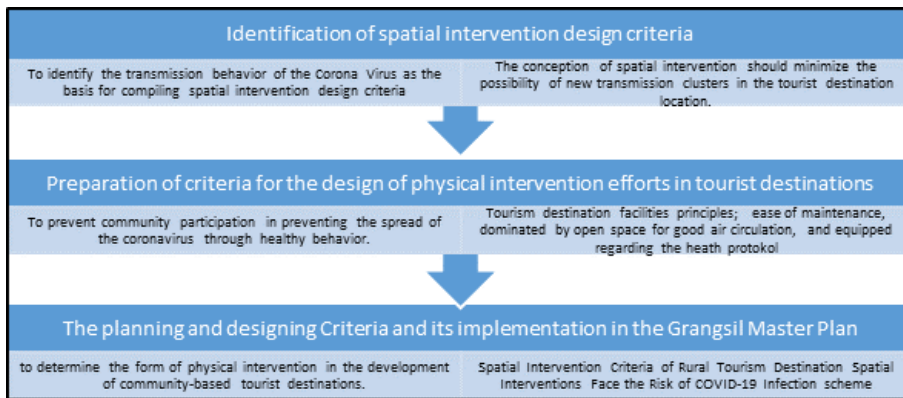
Identification of spatial intervention design criteria

To identify the transmission behavior of the Corona Virus as the basis for compiling spatial intervention design criteria

The conception of spatial intervention should minimize the possibility of new transmission clusters in the tourist destination location.

Preparation of criteria for the design of physical intervention efforts in tourist destinations

To prevent community participation in preventing the spread of the coronavirus through healthy behavior.

Tourism destination facilities principles; ease of maintenance, dominated by open space for good air circulation, and equipped regarding the heath protokol

The planning and designing Criteria and its implementation in the Grangsil Master Plan

to determine the form of physical intervention in the development of community-based tourist destinations.

Spatial Intervention Criteria of Rural Tourism Destination Spatial Interventions Face the Risk of COVID-19 Infection scheme